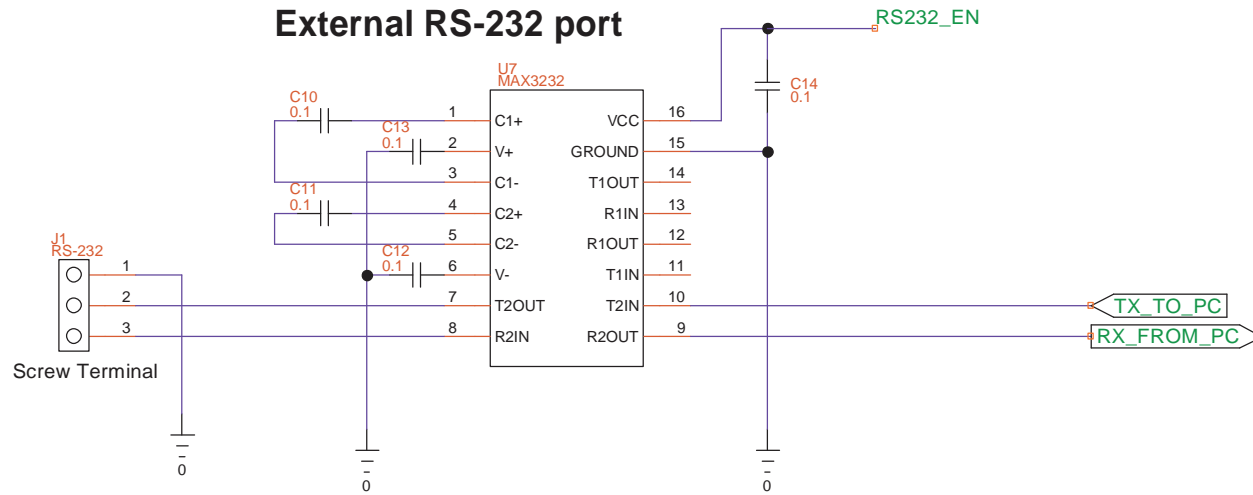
External RS-232 port

RS232_EN

U7
MAX3232

C10
0.1

C13
0.1

C11
0.1

C12
0.1

C14
0.1

1 C1+
2 V+
3 C1-
4 C2+
5 C2-
6 V-
7 T2OUT
8 R2IN

VCC 16
GROUND 15
T1OUT 14
R1IN 13
R1OUT 12
T1IN 11
T2IN 10
R2OUT 9

J1
RS-232
1
2
3
Screw Terminal

TX_TO_PC
RX_FROM_PC

0
0
0